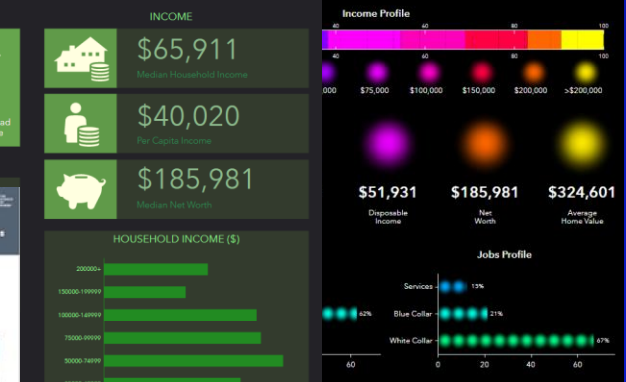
INCOME

$65,911
Median Household Income

$40,020
Per Capita Income

$185,981
Median Net Worth

HOUSEHOLD INCOME ($)

200000+
150000-199999
100000-149999
75000-99999
50000-74999

ad

Income Profile

40 60 80 100

,000 $75,000 $100,000 $150,000 $200,000 >$200,000

$51,931
Disposable Income

$185,981
Net Worth

$324,601
Average Home Value

Jobs Profile

Services 13%
Blue Collar 21%
White Collar 67%
62%

60 0 20 40 60